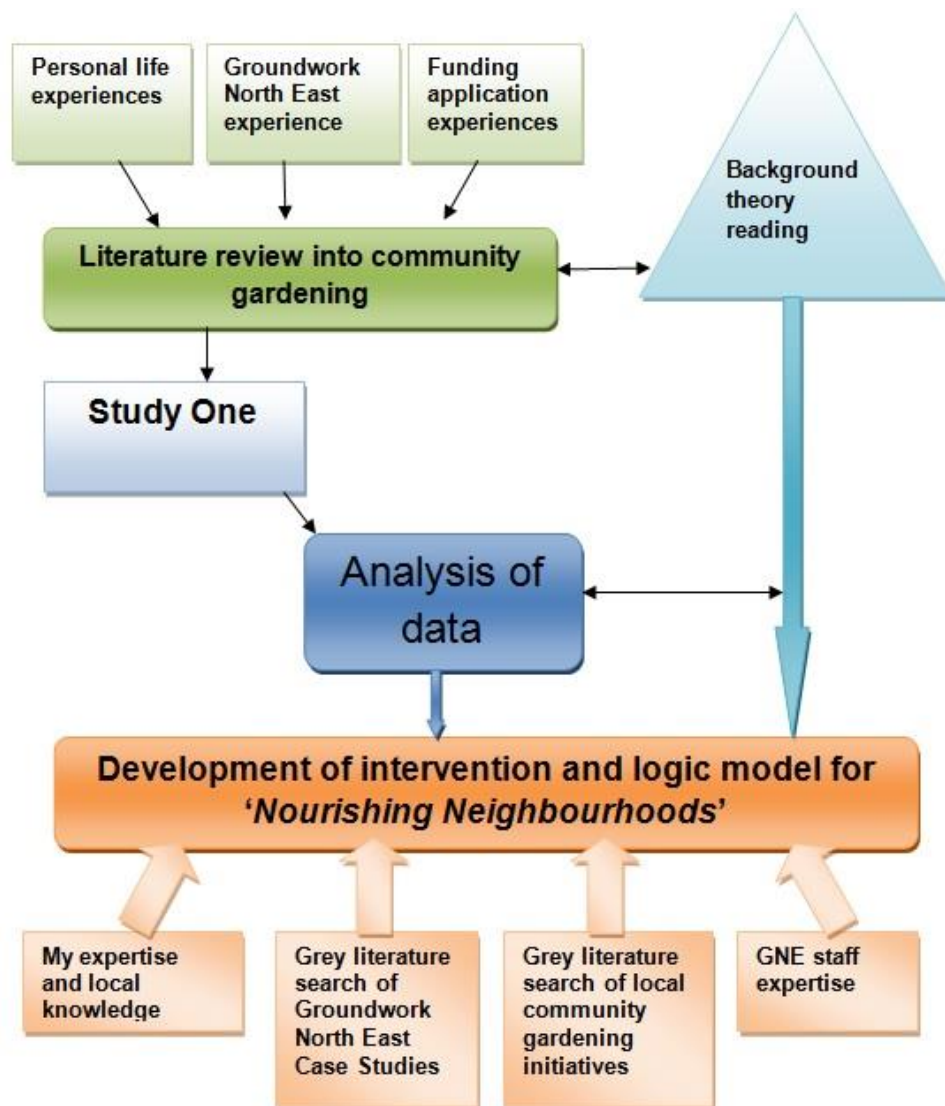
Personal life experiences

Groundwork North East experience

Funding application experiences

Background theory reading

Literature review into community gardening

Study One

Analysis of data

Development of intervention and logic model for '*Nourishing Neighbourhoods*'

My expertise and local knowledge

Grey literature search of Groundwork North East Case Studies

Grey literature search of local community gardening initiatives

GNE staff expertise